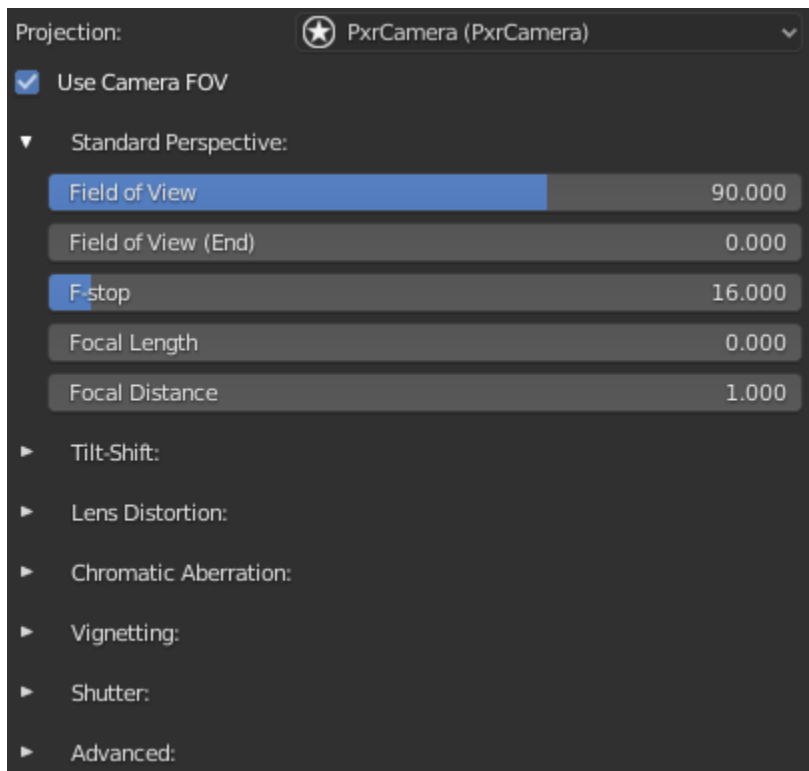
Projection: PxrCamera (PxrCamera)

Use Camera FOV

Standard Perspective:

Field of View 90.000

Field of View (End) 0.000

F-stop 16.000

Focal Length 0.000

Focal Distance 1.000

Tilt-Shift:

Lens Distortion:

Chromatic Aberration:

Vignetting:

Shutter:

Advanced: